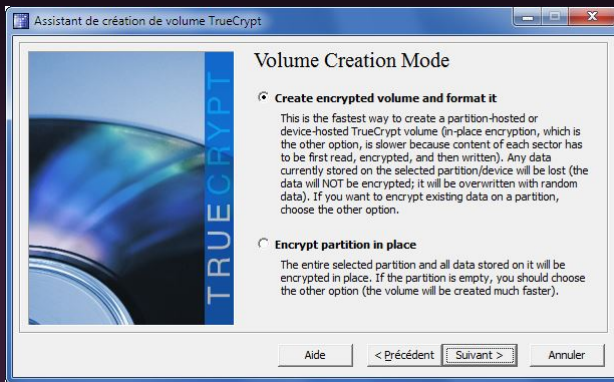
Assistant de création de volume TrueCrypt

TRUECRYPT

Volume Creation Mode

Create encrypted volume and format it

This is the fastest way to create a partition-hosted or device-hosted TrueCrypt volume (in-place encryption, which is the other option, is slower because content of each sector has to be first read, encrypted, and then written). Any data currently stored on the selected partition/device will be lost (the data will NOT be encrypted; it will be overwritten with random data). If you want to encrypt existing data on a partition, choose the other option.

Encrypt partition in place

The entire selected partition and all data stored on it will be encrypted in place. If the partition is empty, you should choose the other option (the volume will be created much faster).

Aide

< Précédent

Suivant >

Annuler